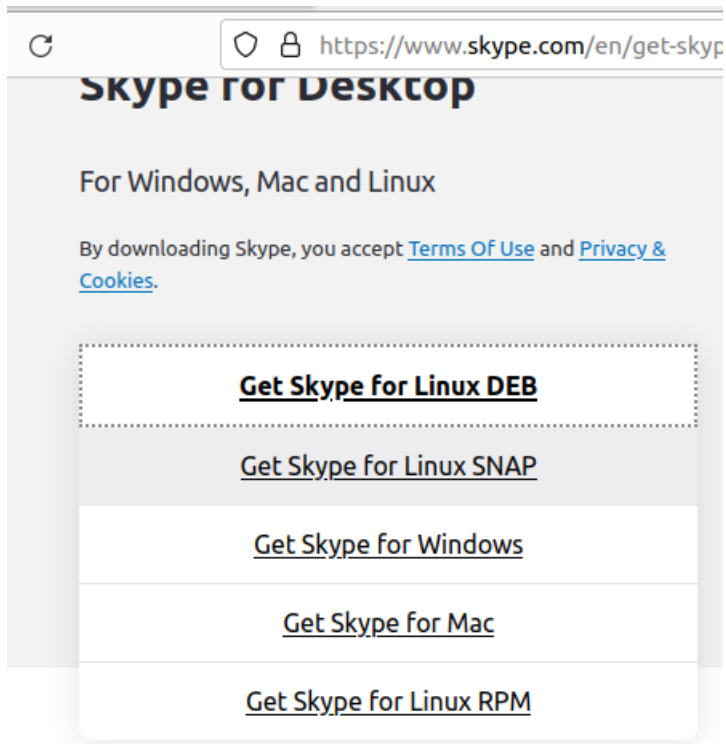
https://www.skype.com/en/get-skyp

Skype for Desktop

For Windows, Mac and Linux

By downloading Skype, you accept Terms Of Use and Privacy & Cookies.

Get Skype for Linux DEB

Get Skype for Linux SNAP

Get Skype for Windows

Get Skype for Mac

Get Skype for Linux RPM